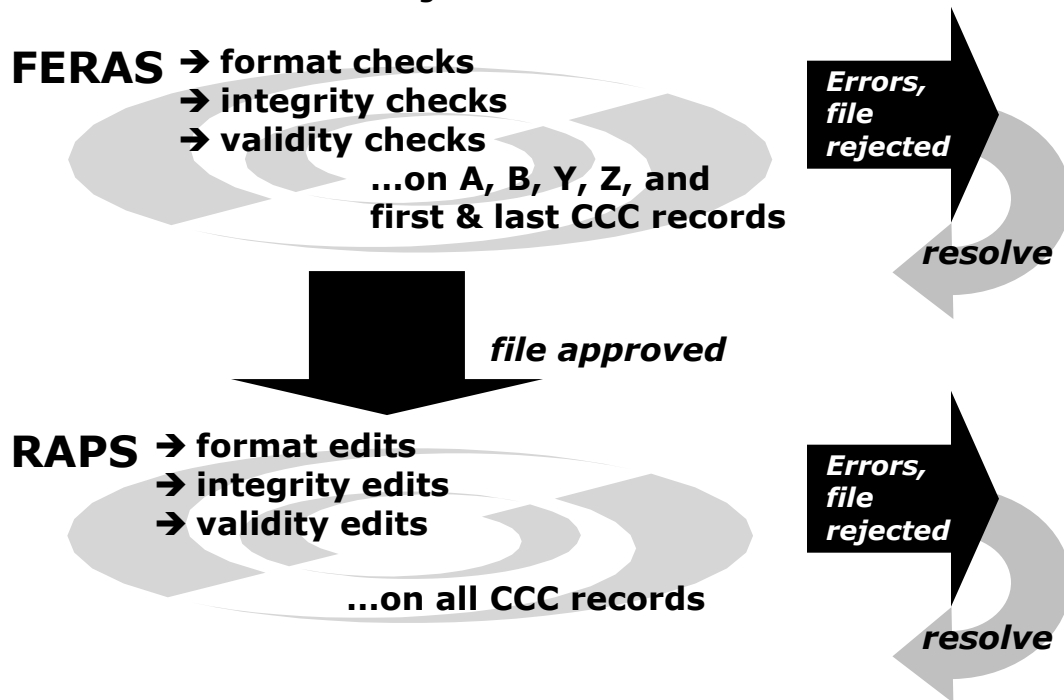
FERAS → format checks
→ integrity checks
→ validity checks
…on A, B, Y, Z, and first & last CCC records

Errors, file rejected

resolve

file approved

RAPS → format edits
→ integrity edits
→ validity edits
…on all CCC records

Errors, file rejected

resolve